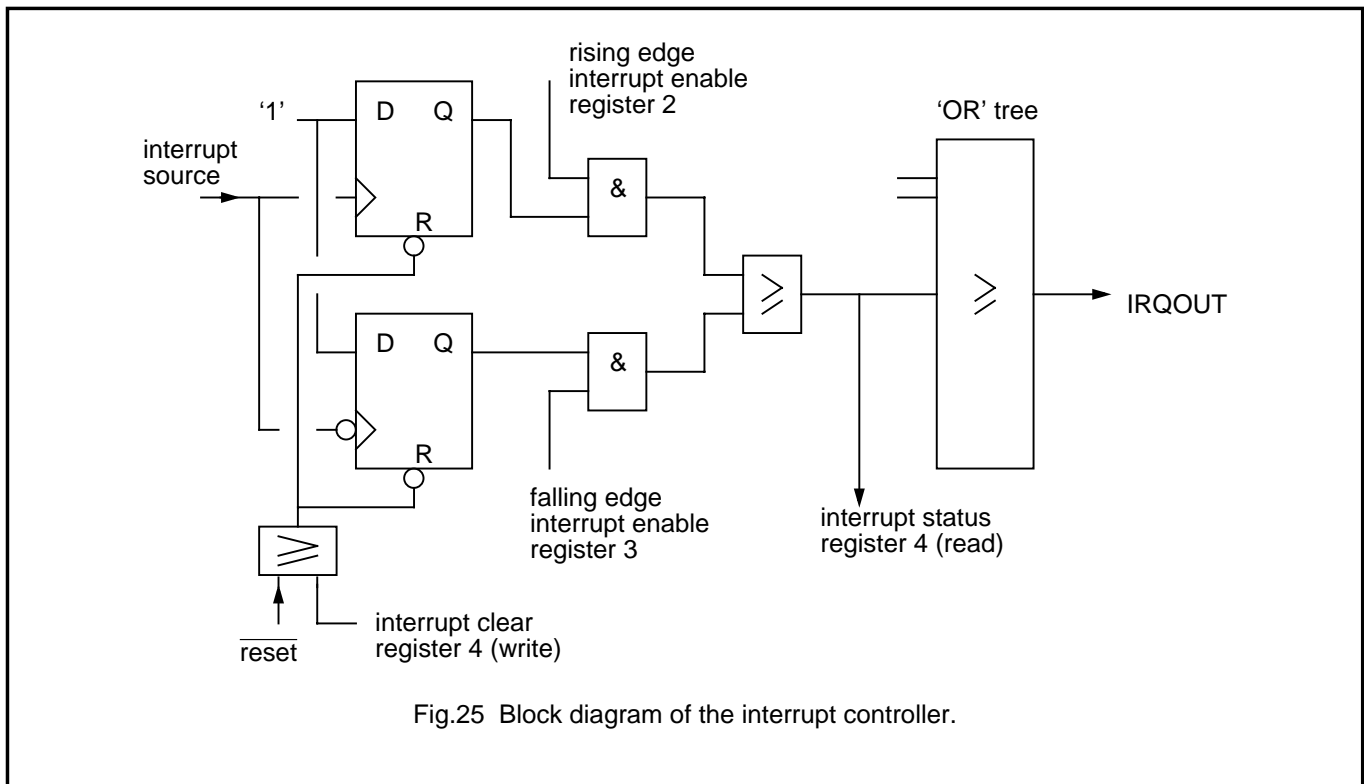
rising edge interrupt enable register 2

'1'

D Q

'OR' tree

interrupt source

&

R

$\geqslant$

$\geqslant$

IRQOUT

D Q

&

R

falling edge interrupt enable register 3

interrupt status register 4 (read)

$\geqslant$

$\overline{\text{reset}}$

interrupt clear register 4 (write)

Fig.25 Block diagram of the interrupt controller.